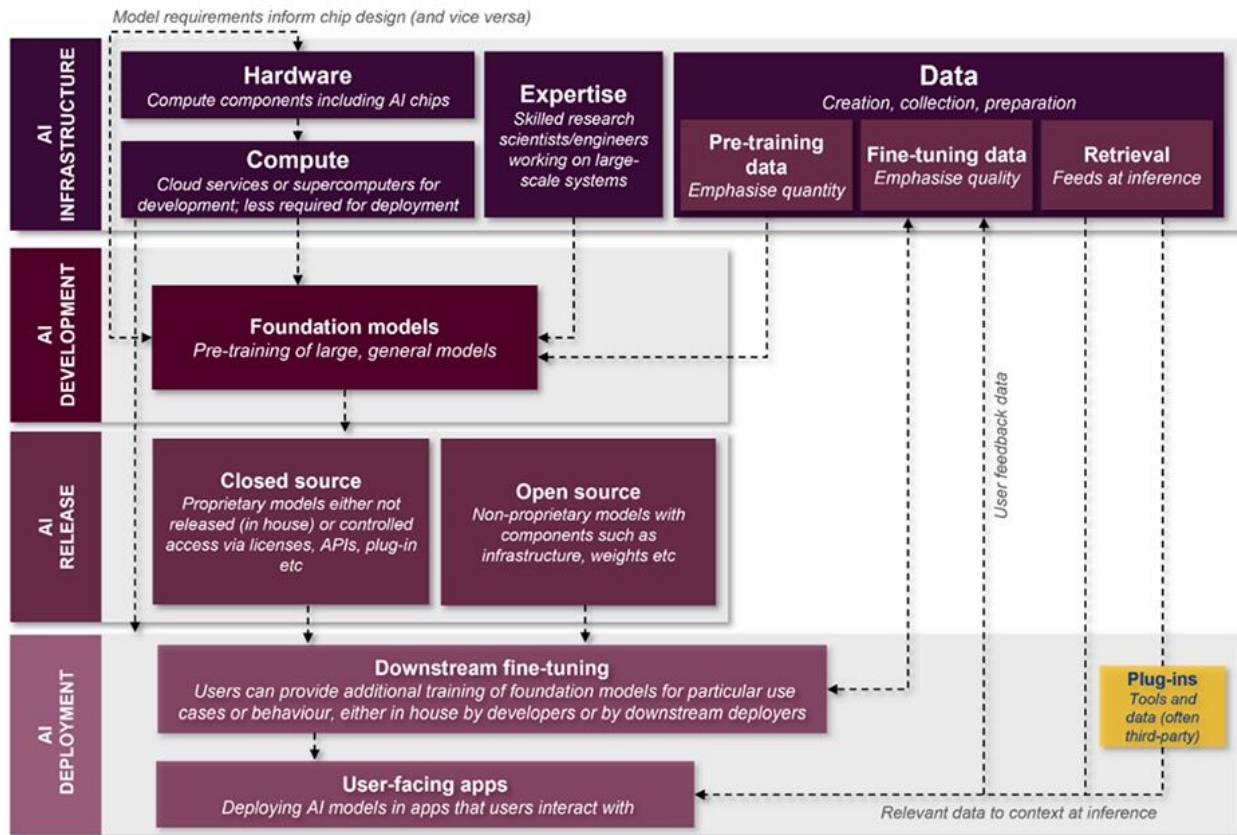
Model requirements inform chip design (and vice versa)

AI INFRASTRUCTURE

Hardware
Compute components including AI chips

Compute
Cloud services or supercomputers for development; less required for deployment

Expertise
Skilled research scientists/engineers working on large-scale systems

Data
Creation, collection, preparation

Pre-training data
Emphasise quantity

Fine-tuning data
Emphasise quality

Retrieval
Feeds at inference

AI DEVELOPMENT

Foundation models
Pre-training of large, general models

User feedback data

AI RELEASE

Closed source
Proprietary models either not released (in house) or controlled access via licenses, APIs, plug-in etc

Open source
Non-proprietary models with components such as infrastructure, weights etc

AI DEPLOYMENT

Downstream fine-tuning
Users can provide additional training of foundation models for particular use cases or behaviour, either in house by developers or by downstream deployers

Plug-ins
Tools and data (often third-party)

User-facing apps
Deploying AI models in apps that users interact with

Relevant data to context at inference